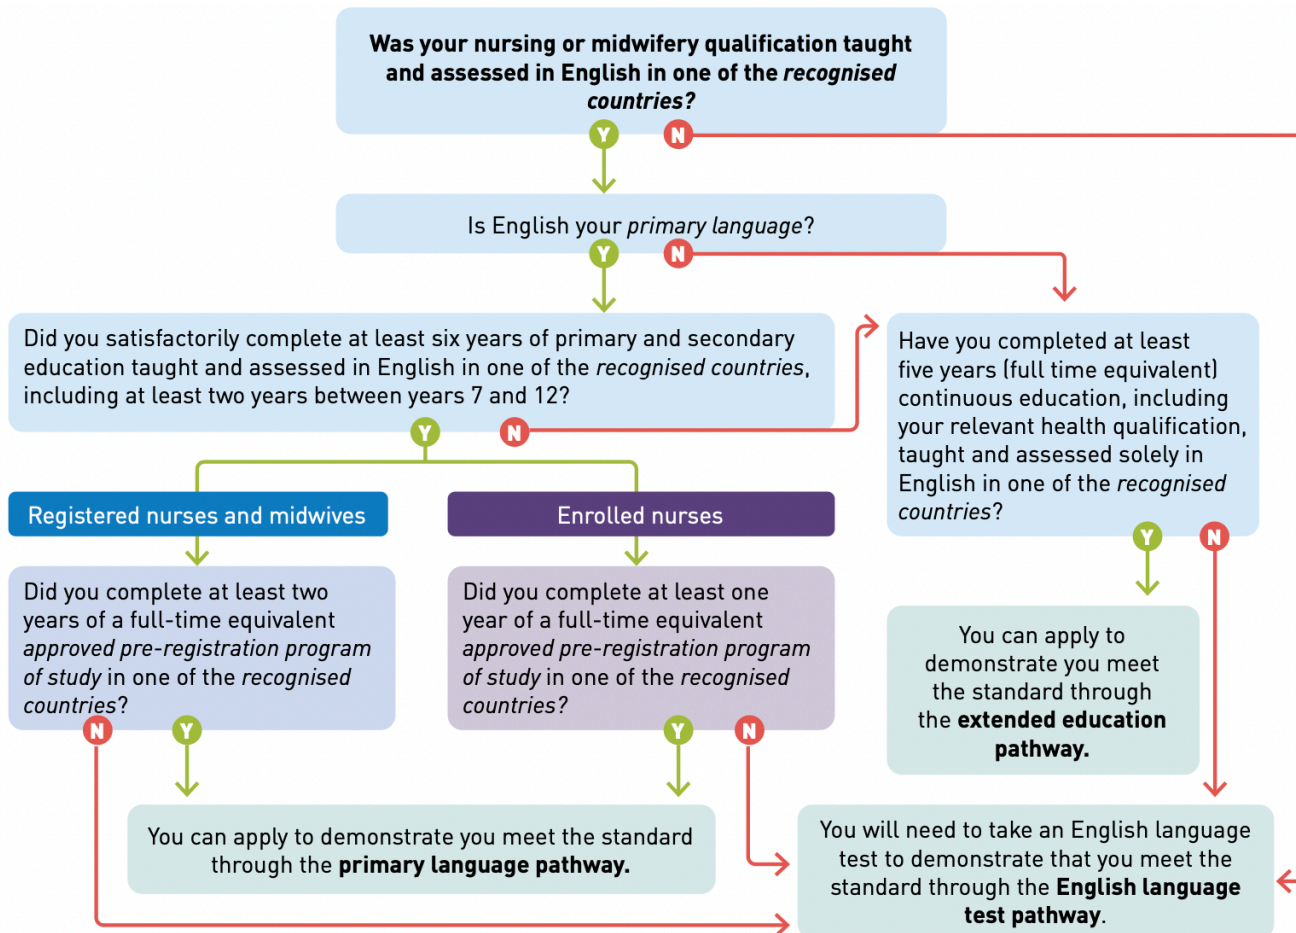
Was your nursing or midwifery qualification taught and assessed in English in one of the *recognised countries?*

Y N

Is English your *primary language*?

Y N

Did you satisfactorily complete at least six years of primary and secondary education taught and assessed in English in one of the *recognised countries*, including at least two years between years 7 and 12?

Y N

Have you completed at least five years (full time equivalent) continuous education, including your relevant health qualification, taught and assessed solely in English in one of the *recognised countries*?

Y N

You can apply to demonstrate you meet the standard through the **extended education pathway.**

Registered nurses and midwives

Enrolled nurses

Did you complete at least two years of a full-time equivalent *approved pre-registration program of study* in one of the *recognised countries*?

N Y

Did you complete at least one year of a full-time equivalent *approved pre-registration program of study* in one of the *recognised countries?*

Y N

You can apply to demonstrate you meet the standard through the **primary language pathway.**

You will need to take an English language test to demonstrate that you meet the standard through the **English language test pathway**.